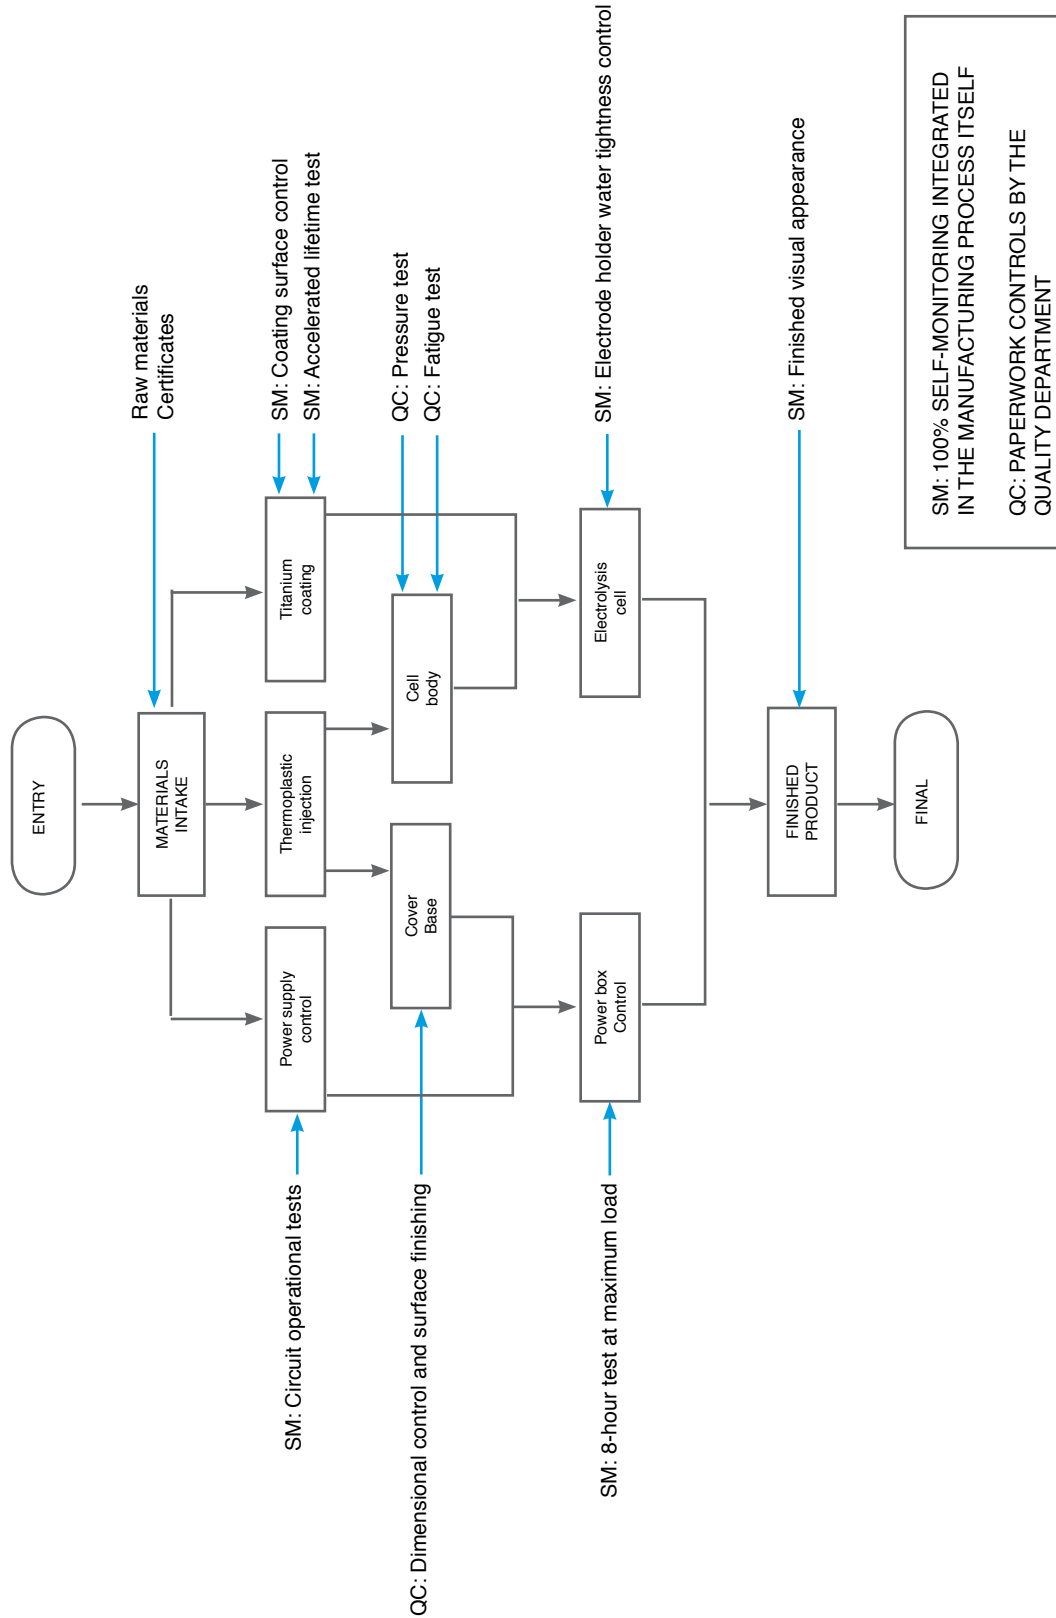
ENTRY

MATERIALS INTAKE

Raw materials
Certificates

Titanium coating

SM: Coating surface control
SM: Accelerated lifetime test

Thermoplastic injection

Power supply control

SM: Circuit operational tests

Cell body

QC: Pressure test
QC: Fatigue test

Cover Base

QC: Dimensional control and surface finishing

Electrolysis cell

SM: Electrode holder water tightness control

Power box Control

SM: 8-hour test at maximum load

FINISHED PRODUCT

SM: Finished visual appearance

FINAL

SM: 100% SELF-MONITORING INTEGRATED IN THE MANUFACTURING PROCESS ITSELF

QC: PAPERWORK CONTROLS BY THE QUALITY DEPARTMENT